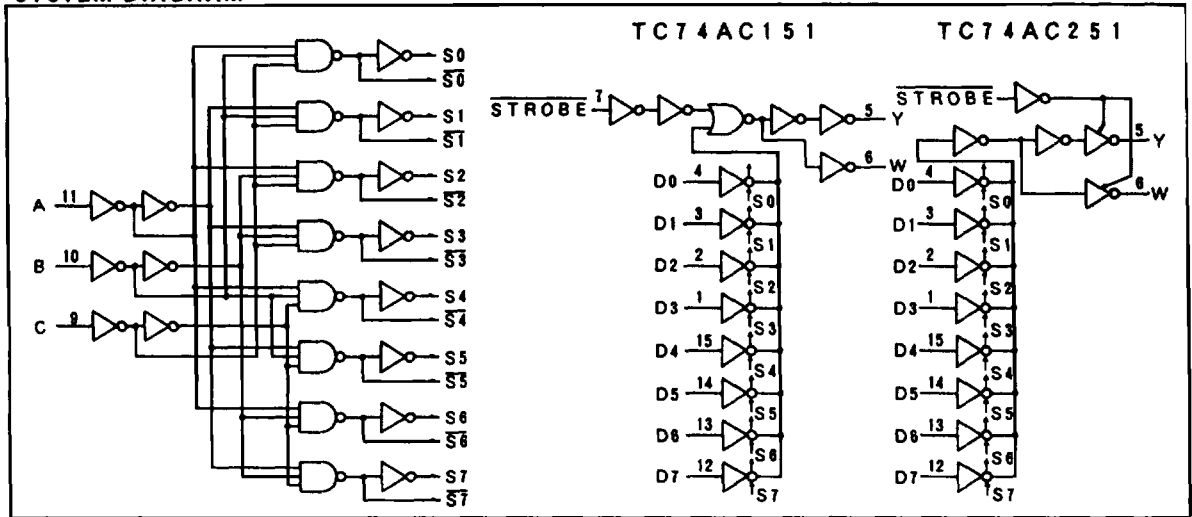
SYSTEM DIAGRAM

TC74AC151

TC74AC251

A 11
B 10
C 9

S0 $\overline{S0}$
S1 $\overline{S1}$
S2 $\overline{S2}$
S3 $\overline{S3}$
S4 $\overline{S4}$
S5 $\overline{S5}$
S6 $\overline{S6}$
S7 $\overline{S7}$

$\overline{STROBE}$ 7
5 Y
6 W
D0 4 S0
D1 3 S1
D2 2 S2
D3 1 S3
D4 15 S4
D5 14 S5
D6 13 S6
D7 12 S7

$\overline{STROBE}$
5 Y
6 W
D0 4 S0
D1 3 S1
D2 2 S2
D3 1 S3
D4 15 S4
D5 14 S5
D6 13 S6
D7 12 S7